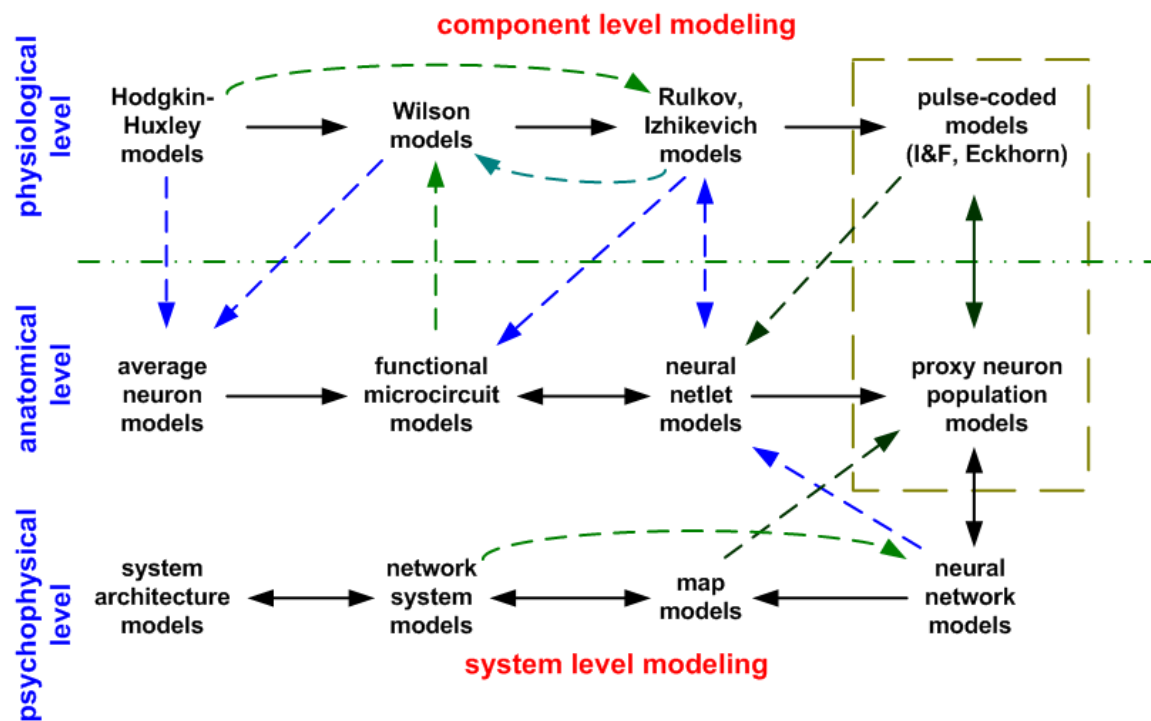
component level modeling

physiological level

Hodgkin-Huxley models

Wilson models

Rulkov, Izhikevich models

pulse-coded models (I&F, Eckhorn)

anatomical level

average neuron models

functional microcircuit models

neural netlet models

proxy neuron population models

psychophysical level

system architecture models

network system models

map models

neural network models

system level modeling